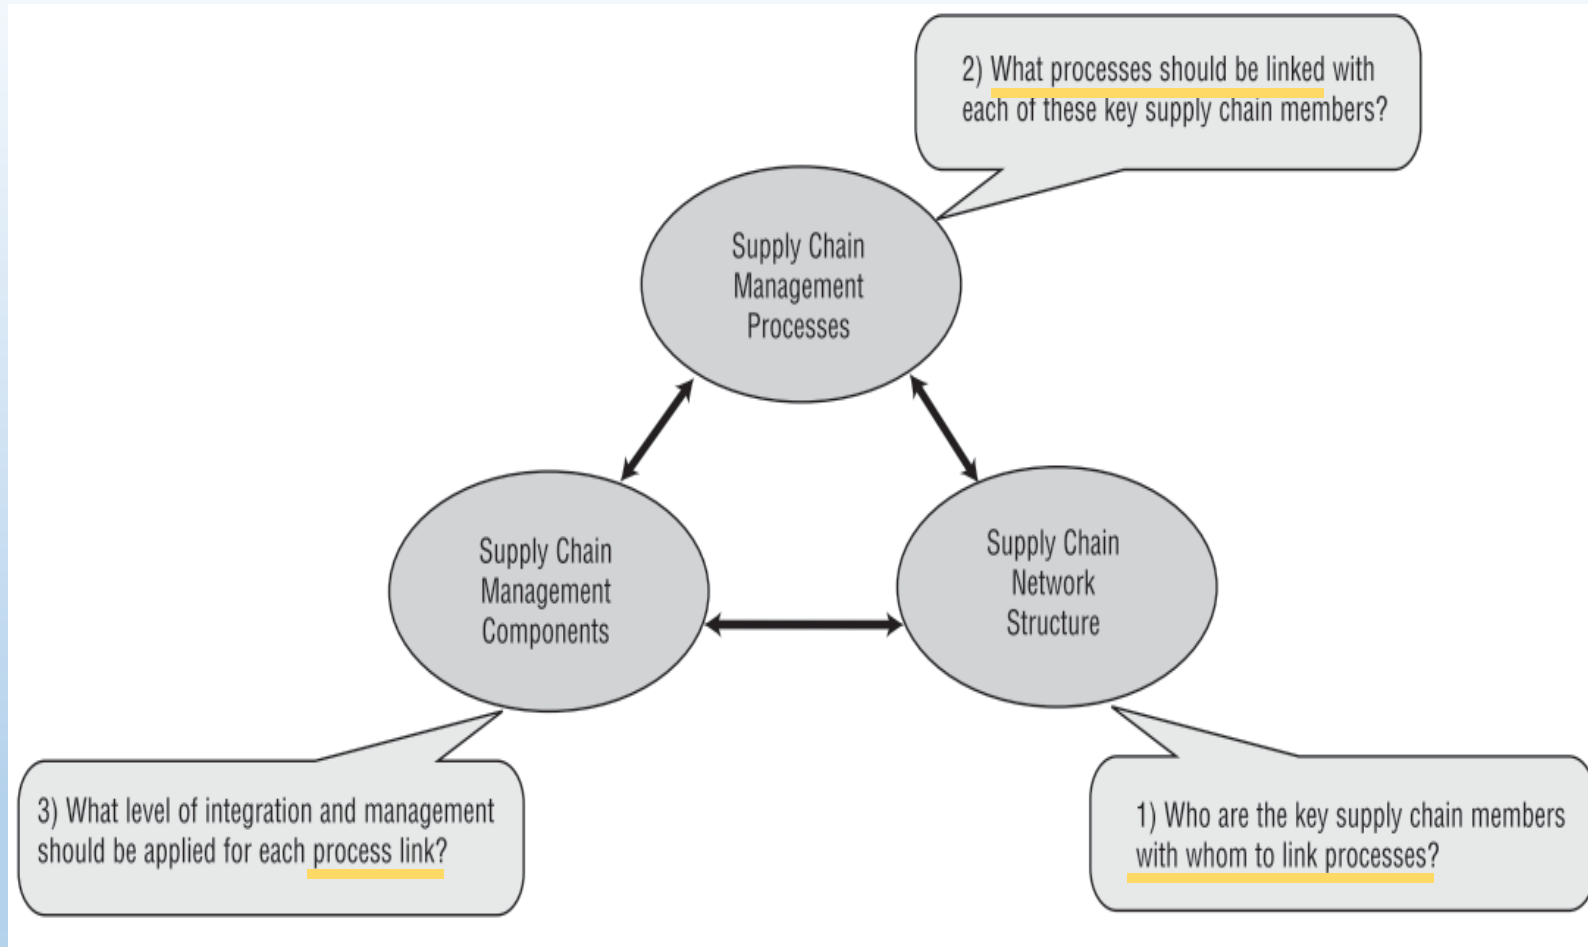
2) What processes should be linked with each of these key supply chain members?

Supply Chain Management Processes

Supply Chain Management Components

Supply Chain Network Structure

3) What level of integration and management should be applied for each process link?

1) Who are the key supply chain members with whom to link processes?